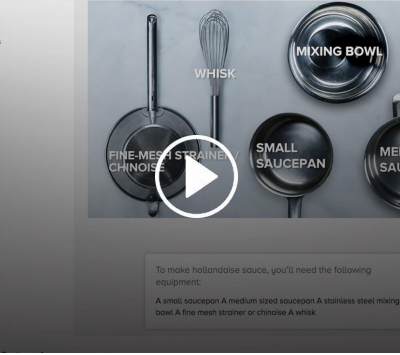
MIXING BOWL

WHISK

FINE-MESH STRAINER CHINOISE

SMALL SAUCEPAN

ME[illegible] SAU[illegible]

To make hollandaise sauce, you'll need the following equipment:

A small saucepan A medium sized saucepan A stainless steel mixing bowl A fine mesh strainer or chinoise A whisk